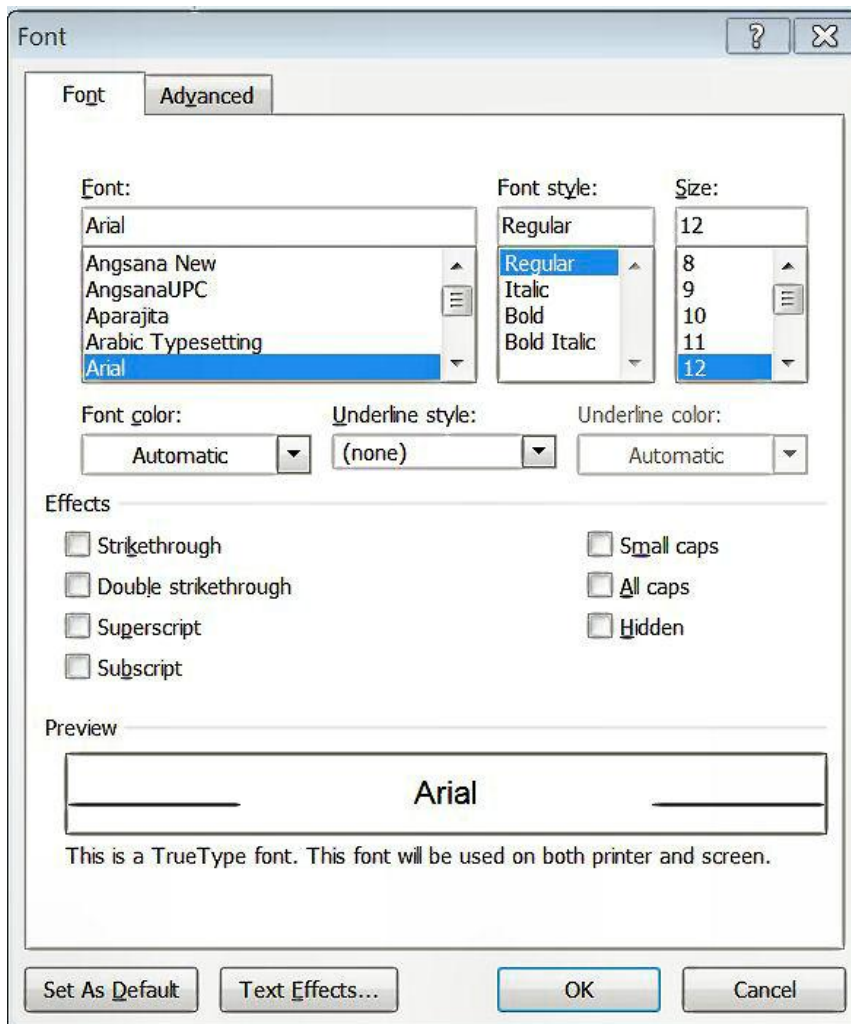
Font

?

Font

Advanced

Font:

Arial

Angsana New
AngsanaUPC
Aparajita
Arabic Typesetting
Arial

Font style:

Regular

Regular
Italic
Bold
Bold Italic

Size:

12

8
9
10
11
12

Font color:

Automatic

Underline style:

(none)

Underline color:

Automatic

Effects

Strikethrough

Double strikethrough

Superscript

Subscript

Small caps

All caps

Hidden

Preview

Arial

This is a TrueType font. This font will be used on both printer and screen.

Set As Default

Text Effects...

OK

Cancel